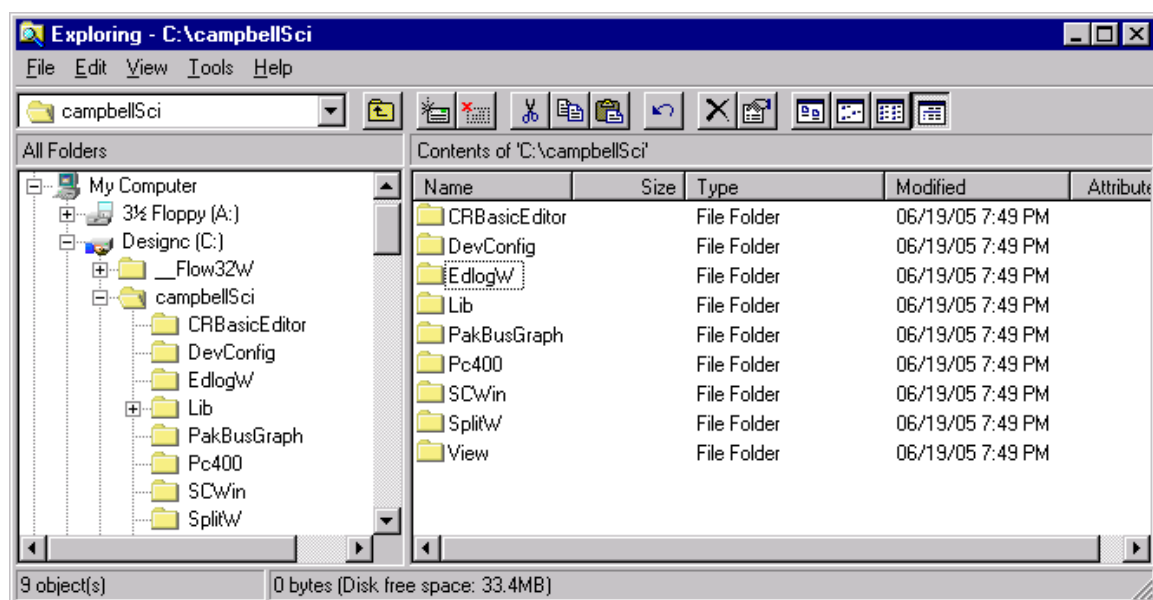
Exploring - C:\campbellSci

File Edit View Tools Help

campbellSci

All Folders

Contents of 'C:\campbellSci'

My Computer
3½ Floppy (A:)
Designc (C:)
__Flow32W
campbellSci
CRBasicEditor
DevConfig
EdlogW
Lib
PakBusGraph
Pc400
SCWin
SplitW

| Name | Size | Type | Modified | Attribute |
|---|---|---|---|---|
| CRBasicEditor | | File Folder | 06/19/05 7:49 PM | |
| DevConfig | | File Folder | 06/19/05 7:49 PM | |
| EdlogW | | File Folder | 06/19/05 7:49 PM | |
| Lib | | File Folder | 06/19/05 7:49 PM | |
| PakBusGraph | | File Folder | 06/19/05 7:49 PM | |
| Pc400 | | File Folder | 06/19/05 7:49 PM | |
| SCWin | | File Folder | 06/19/05 7:49 PM | |
| SplitW | | File Folder | 06/19/05 7:49 PM | |
| View | | File Folder | 06/19/05 7:49 PM | |

9 object(s)

0 bytes (Disk free space: 33.4MB)